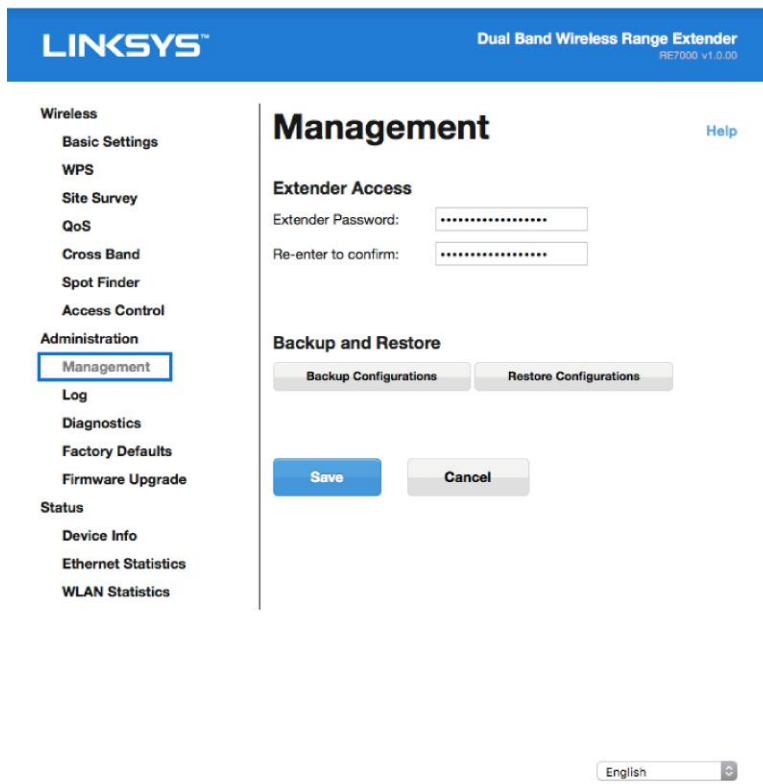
LINKSYS™

Dual Band Wireless Range Extender
RE7000 v1.0.00

Wireless
Basic Settings
WPS
Site Survey
QoS
Cross Band
Spot Finder
Access Control
Administration
Management
Log
Diagnostics
Factory Defaults
Firmware Upgrade
Status
Device Info
Ethernet Statistics
WLAN Statistics

Management

Help

Extender Access

Extender Password: ••••••••••••••••••

Re-enter to confirm: ••••••••••••••••••

Backup and Restore

Backup Configurations

Restore Configurations

Save

Cancel

English